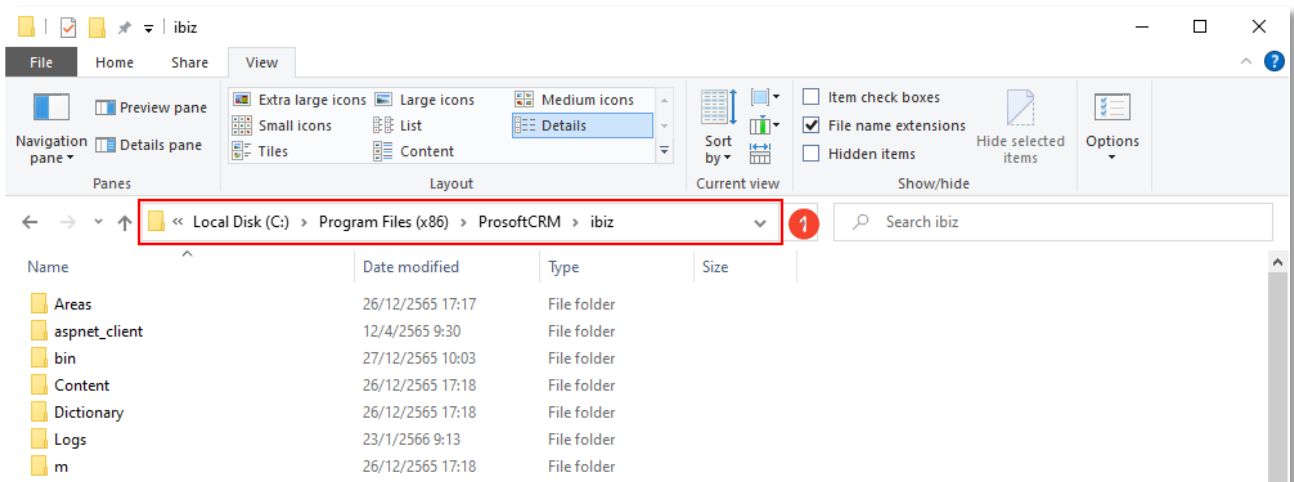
ibiz

File Home Share View

Navigation pane ▾
Preview pane
Details pane
Panes

Extra large icons
Large icons
Medium icons
Small icons
List
Details
Tiles
Content
Layout

Sort by ▾
Current view

Item check boxes
File name extensions
Hidden items
Hide selected items
Show/hide

Options

« Local Disk (C:) › Program Files (x86) › ProsoftCRM › ibiz

1

Search ibiz

| Name | Date modified | Type | Size |
|---|---|---|---|
| Areas | 26/12/2565 17:17 | File folder | |
| aspnet_client | 12/4/2565 9:30 | File folder | |
| bin | 27/12/2565 10:03 | File folder | |
| Content | 26/12/2565 17:18 | File folder | |
| Dictionary | 26/12/2565 17:18 | File folder | |
| Logs | 23/1/2566 9:13 | File folder | |
| m | 26/12/2565 17:18 | File folder | |